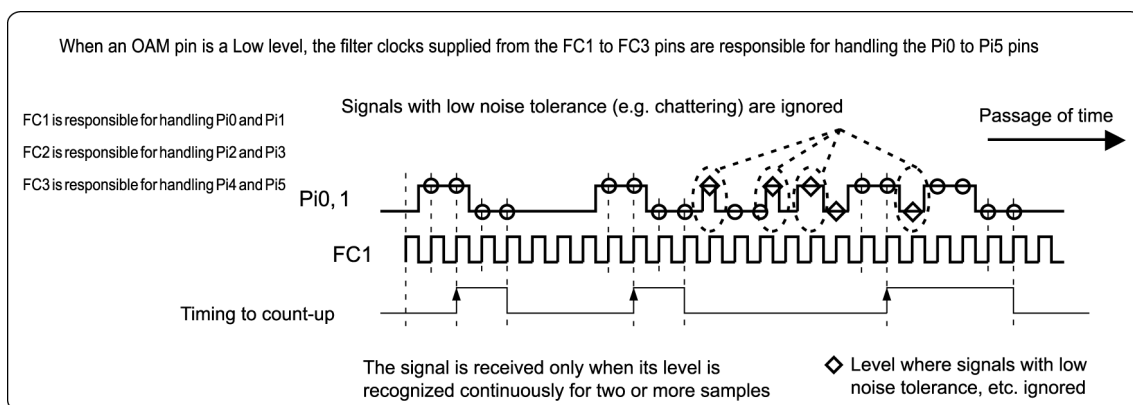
When an OAM pin is a Low level, the filter clocks supplied from the FC1 to FC3 pins are responsible for handling the Pi0 to Pi5 pins

FC1 is responsible for handling Pi0 and Pi1

FC2 is responsible for handling Pi2 and Pi3

FC3 is responsible for handling Pi4 and Pi5

Signals with low noise tolerance (e.g. chattering) are ignored

Passage of time

Pi0, 1

FC1

Timing to count-up

The signal is received only when its level is recognized continuously for two or more samples

◇ Level where signals with low noise tolerance, etc. ignored